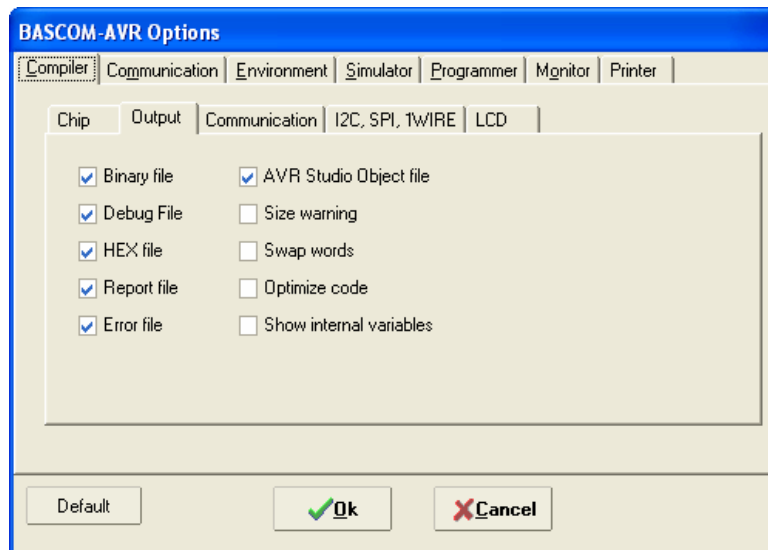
BASCOM-AVR Options

Compiler | Communication | Environment | Simulator | Programmer | Monitor | Printer

Chip | Output | Communication | I2C, SPI, 1WIRE | LCD

Binary file
Debug File
HEX file
Report file
Error file

AVR Studio Object file
Size warning
Swap words
Optimize code
Show internal variables

Default
Ok
Cancel